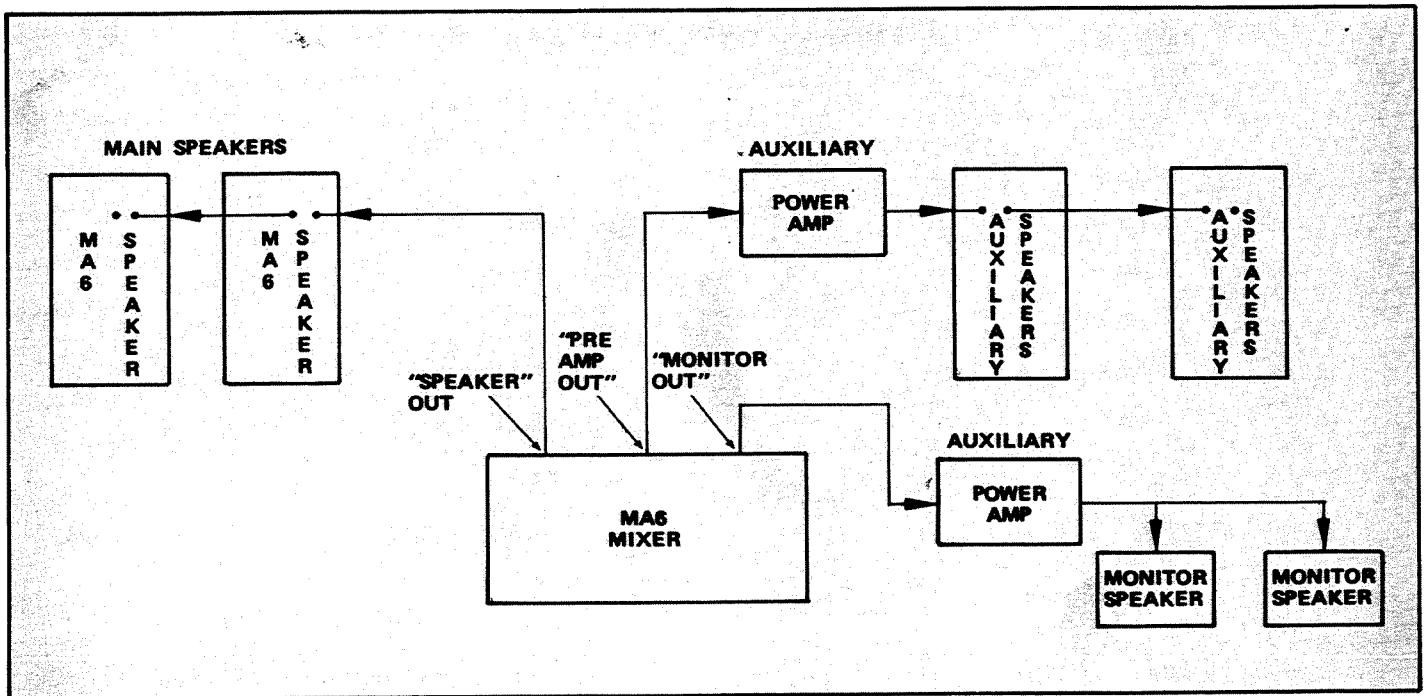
MAIN SPEAKERS

MA6 SPEAKER

MA6 SPEAKER

AUXILIARY

POWER AMP

AUXILIARY SPEAKERS

AUXILIARY SPEAKERS

"SPEAKER" OUT

"PRE AMP OUT"

"MONITOR OUT"

AUXILIARY

POWER AMP

MA6 MIXER

MONITOR SPEAKER

MONITOR SPEAKER